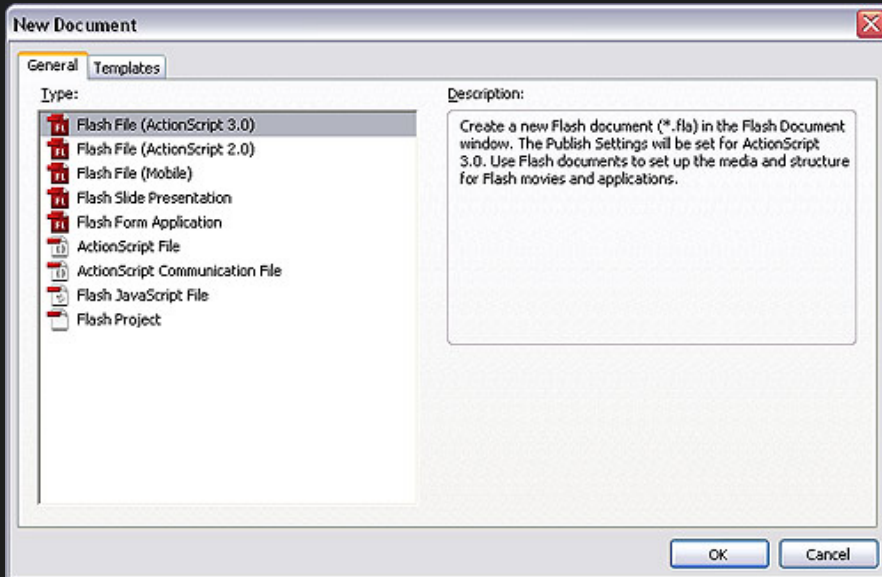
New Document

General Templates

Type:

Flash File (ActionScript 3.0)
Flash File (ActionScript 2.0)
Flash File (Mobile)
Flash Slide Presentation
Flash Form Application
ActionScript File
ActionScript Communication File
Flash JavaScript File
Flash Project

Description:

Create a new Flash document (*.fla) in the Flash Document window. The Publish Settings will be set for ActionScript 3.0. Use Flash documents to set up the media and structure for Flash movies and applications.

OK Cancel